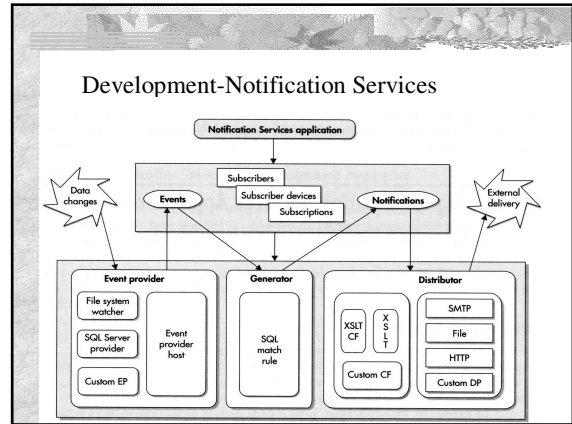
Development-Notification Services

Notification Services application

Subscribers

Subscriber devices

Subscriptions

Events

Notifications

Data changes

External delivery

Event provider

File system watcher

SQL Server provider

Custom EP

Event provider host

Generator

SQL match rule

Distributor

XSLT CF

X S L T

Custom CF

SMTP

File

HTTP

Custom DP